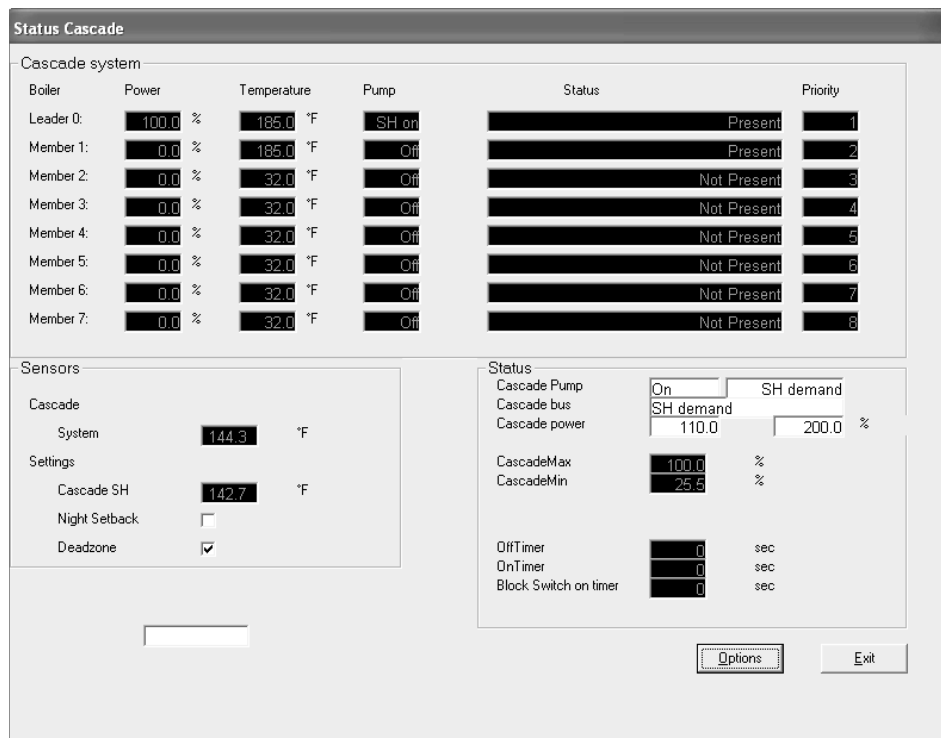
Status Cascade

Cascade system

| Boiler | Power | | Temperature | | Pump | Status | Priority |
|---|---|---|---|---|---|---|---|
| Leader 0: | 100.0 | % | 185.0 | °F | SH on | Present | 1 |
| Member 1: | 0.0 | % | 185.0 | °F | Off | Present | 2 |
| Member 2: | 0.0 | % | 32.0 | °F | Off | Not Present | 3 |
| Member 3: | 0.0 | % | 32.0 | °F | Off | Not Present | 4 |
| Member 4: | 0.0 | % | 32.0 | °F | Off | Not Present | 5 |
| Member 5: | 0.0 | % | 32.0 | °F | Off | Not Present | 6 |
| Member 6: | 0.0 | % | 32.0 | °F | Off | Not Present | 7 |
| Member 7: | 0.0 | % | 32.0 | °F | Off | Not Present | 8 |

Sensors

Cascade

System 144.3 °F

Settings

Cascade SH 142.7 °F

Night Setback

Deadzone

Status

Cascade Pump On SH demand
Cascade bus SH demand
Cascade power 110.0 200.0 %

CascadeMax 100.0 %
CascadeMin 25.5 %

OffTimer 0 sec
OnTimer 0 sec
Block Switch on timer 0 sec

Options

Exit